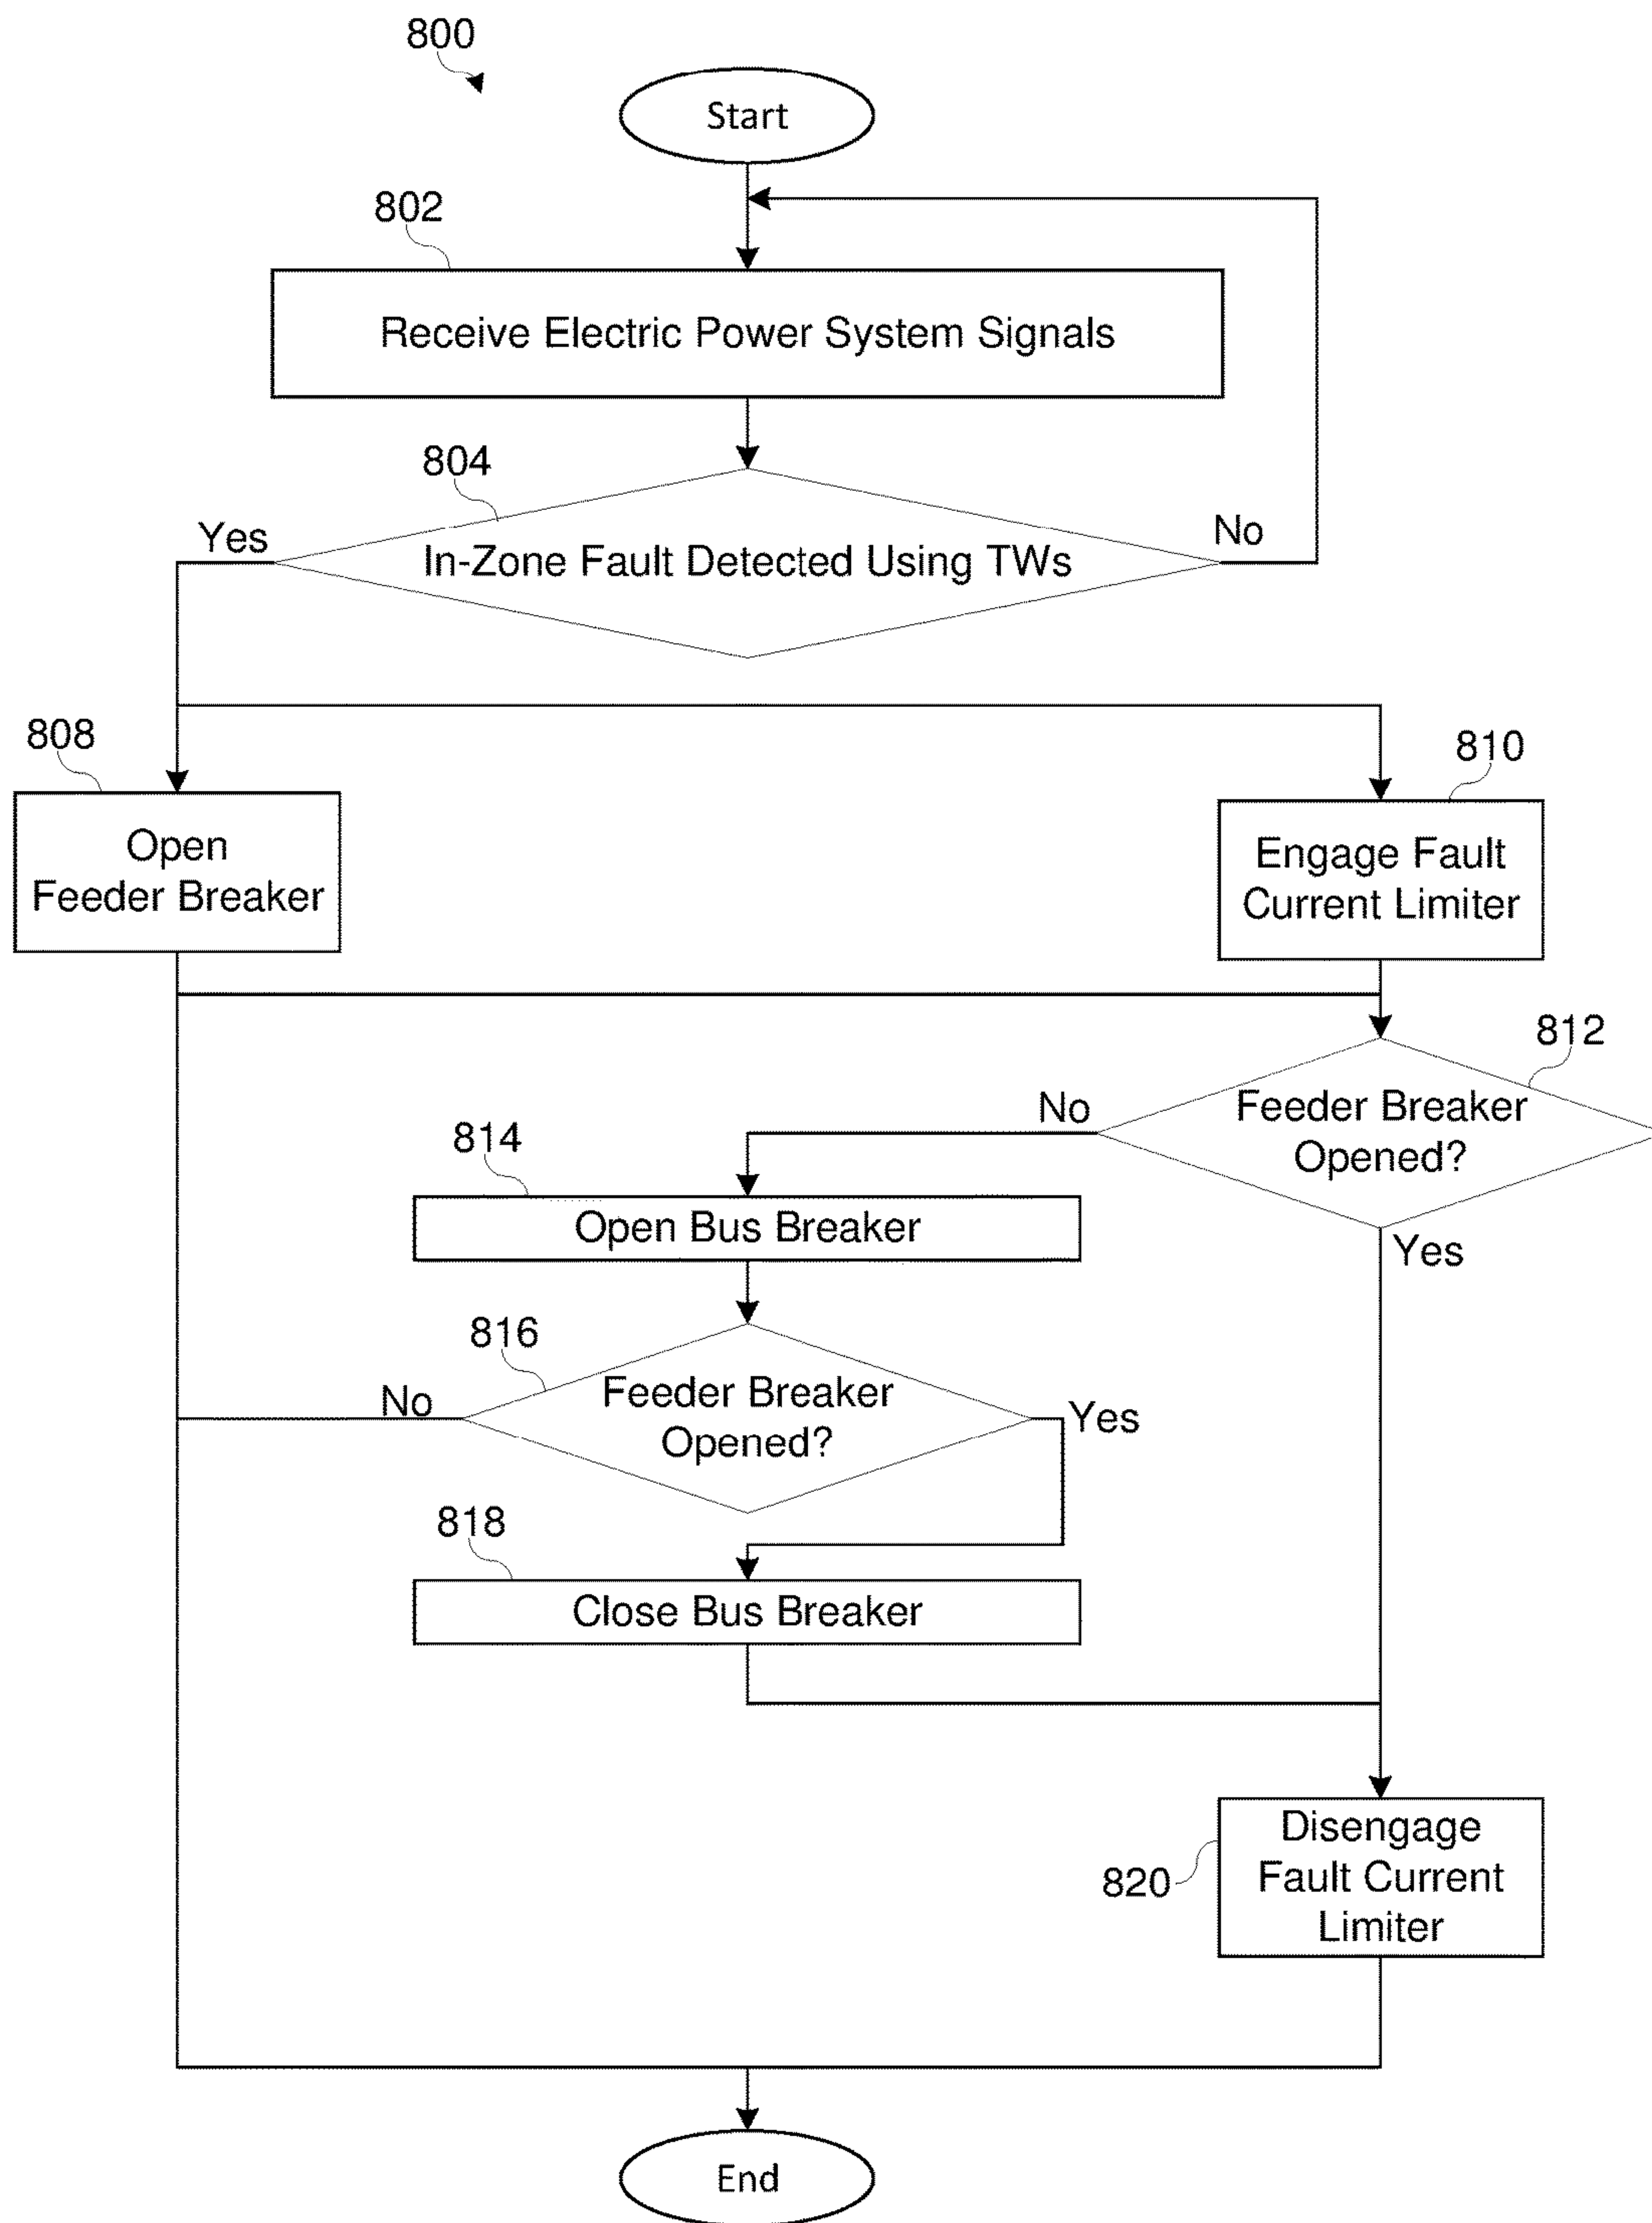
800

Start

802

Receive Electric Power System Signals

804

Yes

In-Zone Fault Detected Using TWs

No

808

Open Feeder Breaker

810

Engage Fault Current Limiter

812

No

Feeder Breaker Opened?

Yes

814

Open Bus Breaker

816

No

Feeder Breaker Opened?

Yes

818

Close Bus Breaker

Disengage Fault Current Limiter

820

End